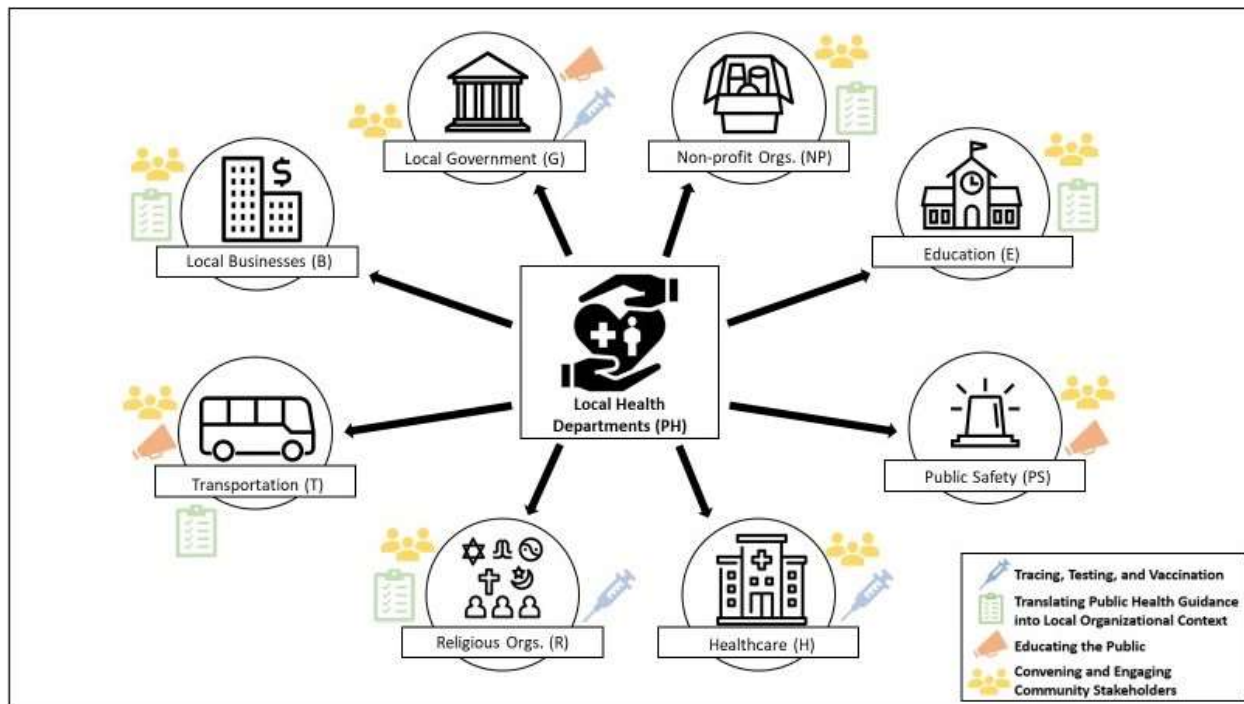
Local Government (G)

Non-profit Orgs. (NP)

Local Businesses (B)

Education (E)

Local Health Departments (PH)

Transportation (T)

Public Safety (PS)

Religious Orgs. (R)

Healthcare (H)

Tracing, Testing, and Vaccination

Translating Public Health Guidance into Local Organizational Context

Educating the Public

Convening and Engaging Community Stakeholders